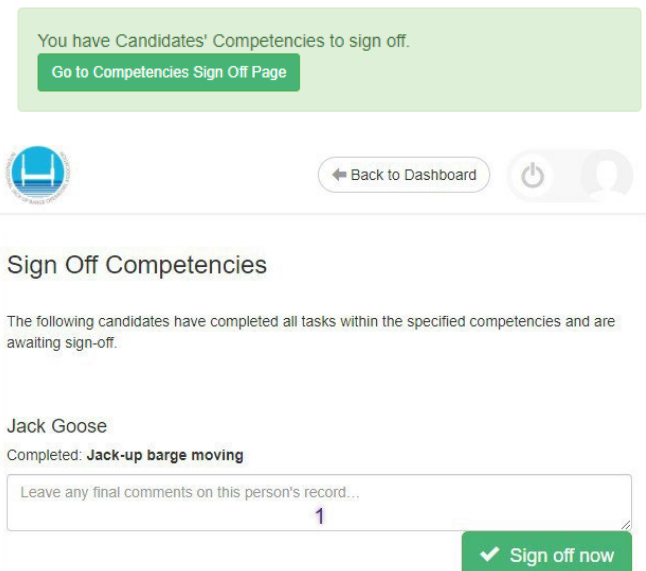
You have Candidates' Competencies to sign off.
Go to Competencies Sign Off Page

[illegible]

Back to Dashboard

Sign Off Competencies

The following candidates have completed all tasks within the specified competencies and are awaiting sign-off.

Jack Goose

Completed: **Jack-up barge moving**

Leave any final comments on this person's record...

1

Sign off now